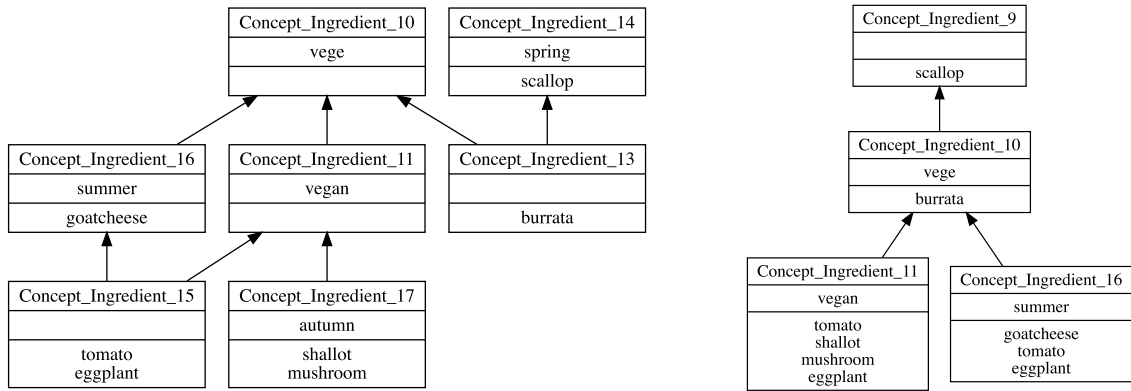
Concept_Ingredient_10
vege

Concept_Ingredient_14
spring
scallop

Concept_Ingredient_16
summer
goatcheese

Concept_Ingredient_11
vegan

Concept_Ingredient_13
burrata

Concept_Ingredient_15
tomato
eggplant

Concept_Ingredient_17
autumn
shallot
mushroom

Concept_Ingredient_9
scallop

Concept_Ingredient_10
vege
burrata

Concept_Ingredient_11
vegan
tomato
shallot
mushroom
eggplant

Concept_Ingredient_16
summer
goatcheese
tomato
eggplant